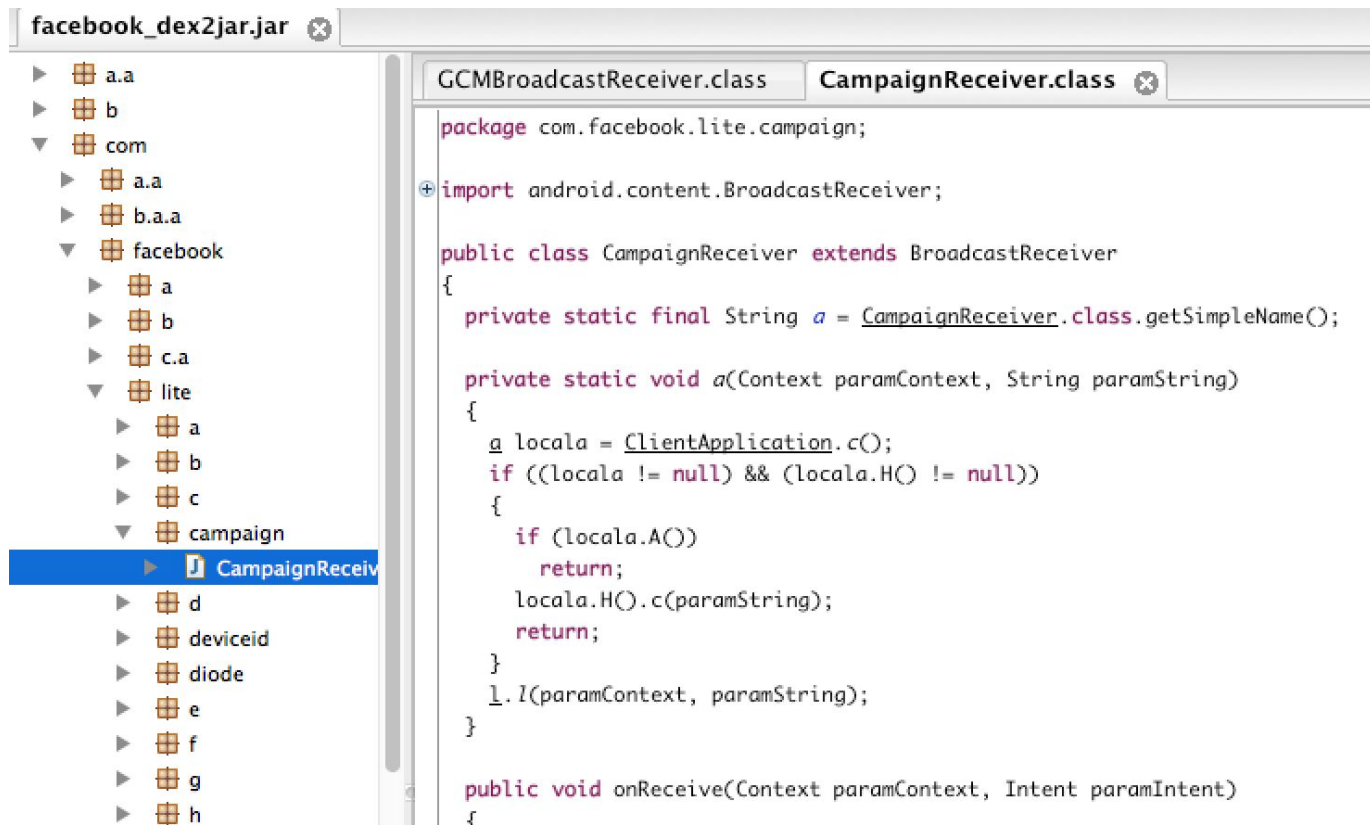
facebook_dex2jar.jar

a.a
b
com
a.a
b.a.a
facebook
a
b
c.a
lite
a
b
c
campaign
CampaignReceiv
d
deviceid
diode
e
f
g
h

GCMBroadcastReceiver.class
CampaignReceiver.class

package com.facebook.lite.campaign;

import android.content.BroadcastReceiver;

public class CampaignReceiver extends BroadcastReceiver
{
  private static final String a = CampaignReceiver.class.getSimpleName();

  private static void a(Context paramContext, String paramString)
  {
    a locala = ClientApplication.c();
    if ((locala != null) && (locala.H() != null))
    {
      if (locala.A())
        return;
      locala.H().c(paramString);
      return;
    }
    l.l(paramContext, paramString);
  }

  public void onReceive(Context paramContext, Intent paramIntent)
  {